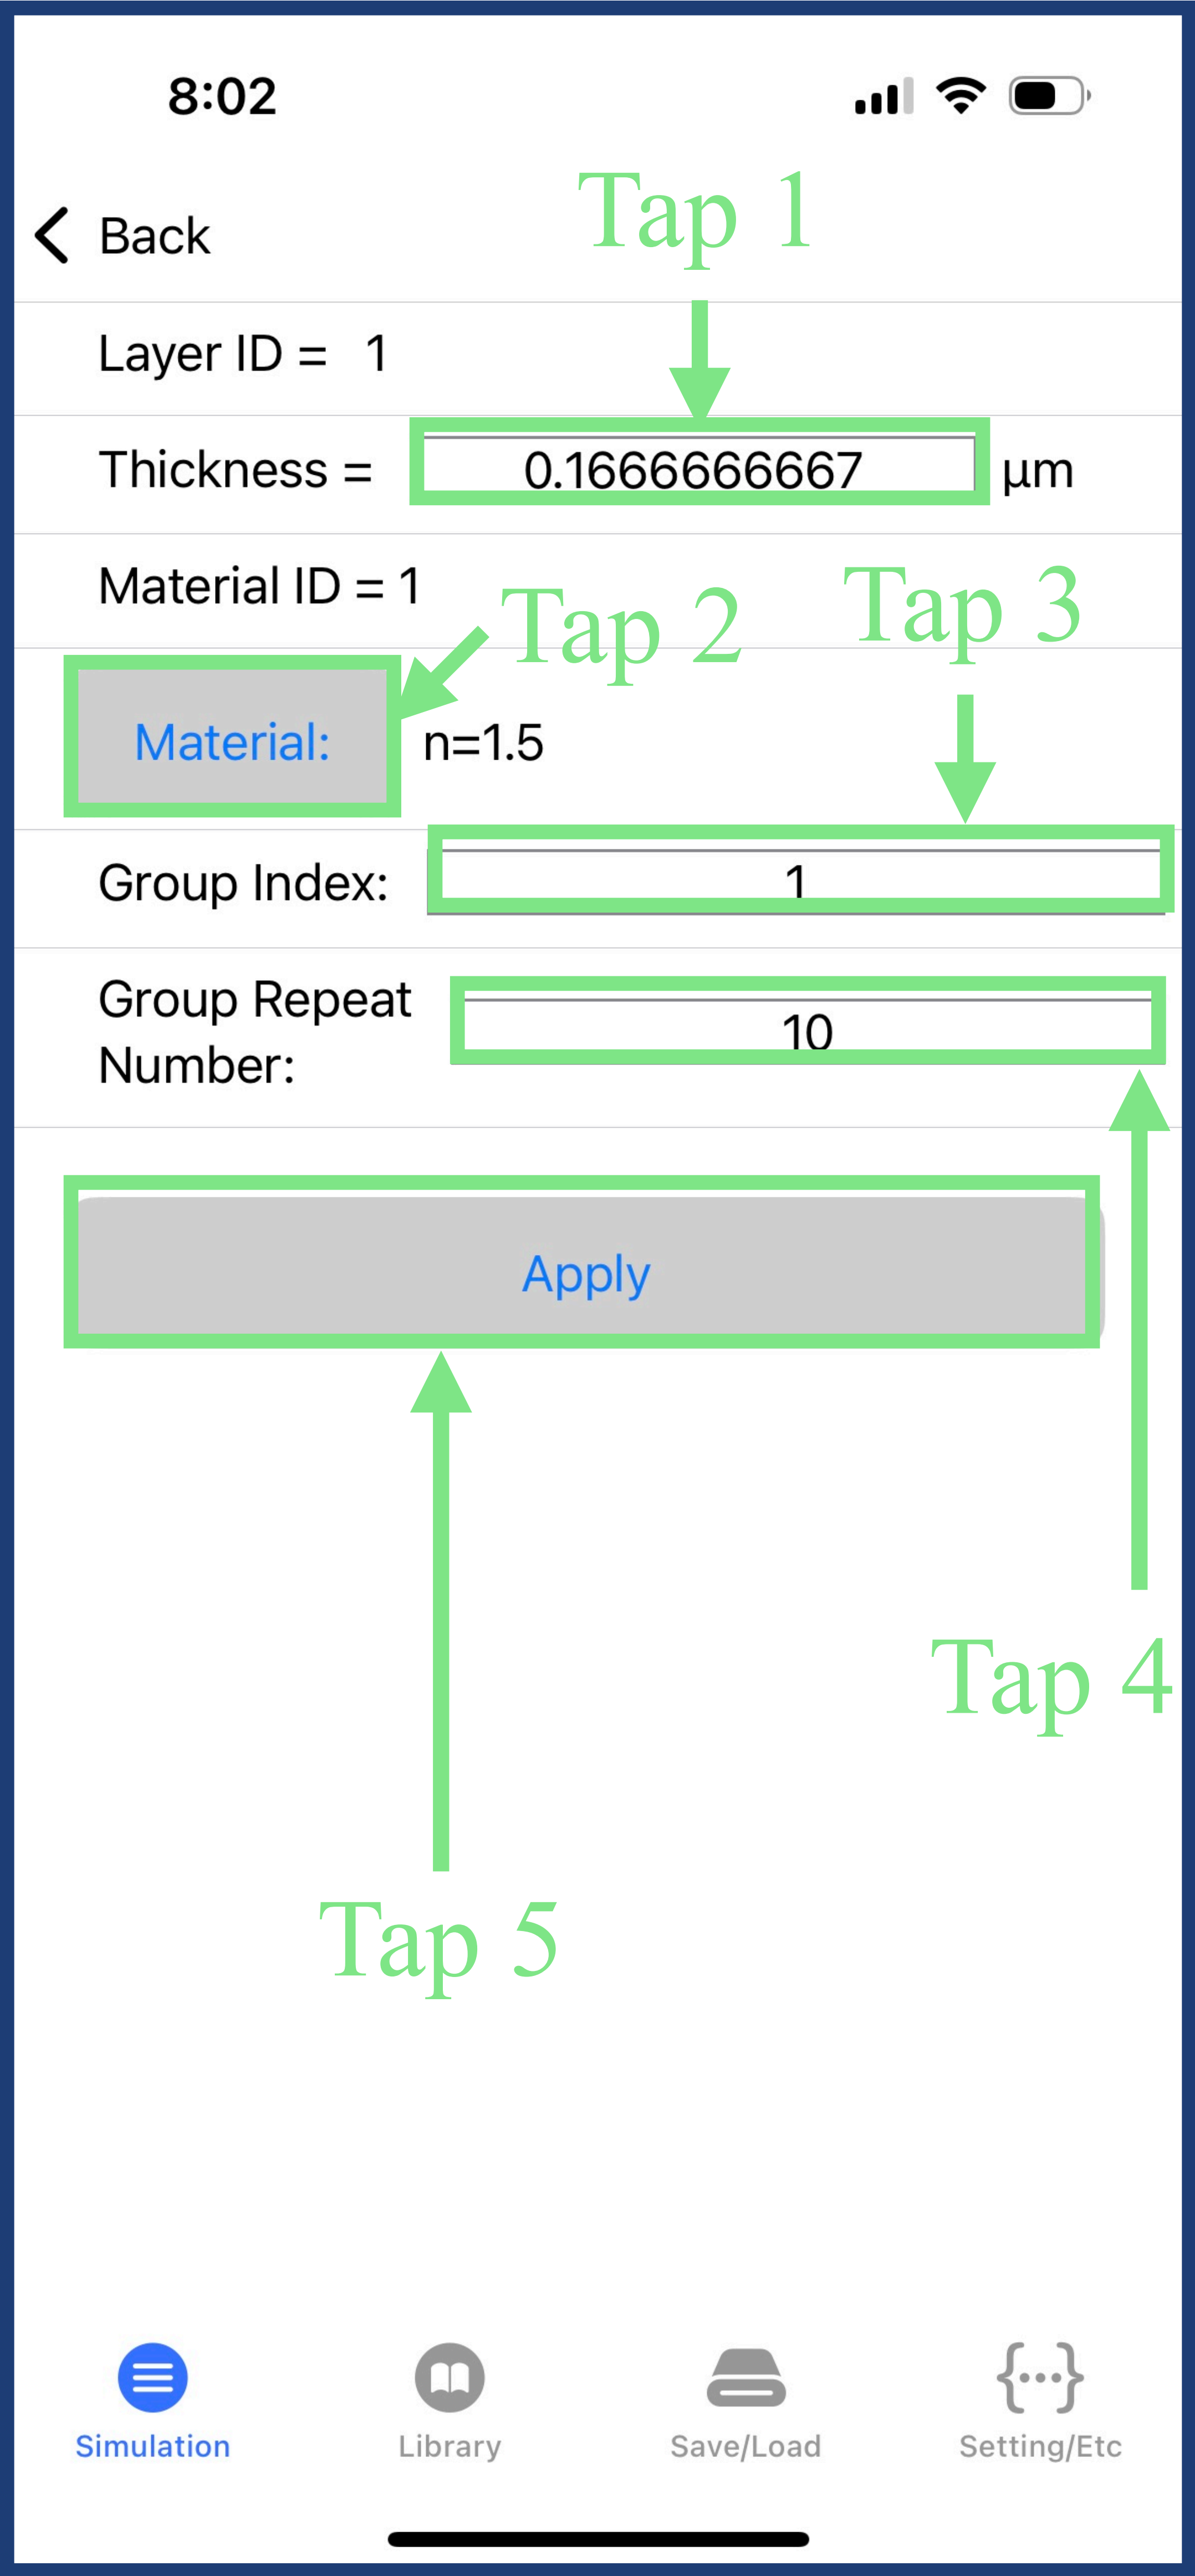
8:02

Back

Tap 1

Layer ID = 1

Thickness = 0.1666666667 µm

Material ID = 1

Tap 2

Tap 3

Material: n=1.5

Group Index: 1

Group Repeat Number: 10

Apply

Tap 4

Tap 5

Simulation
Library
Save/Load
Setting/Etc